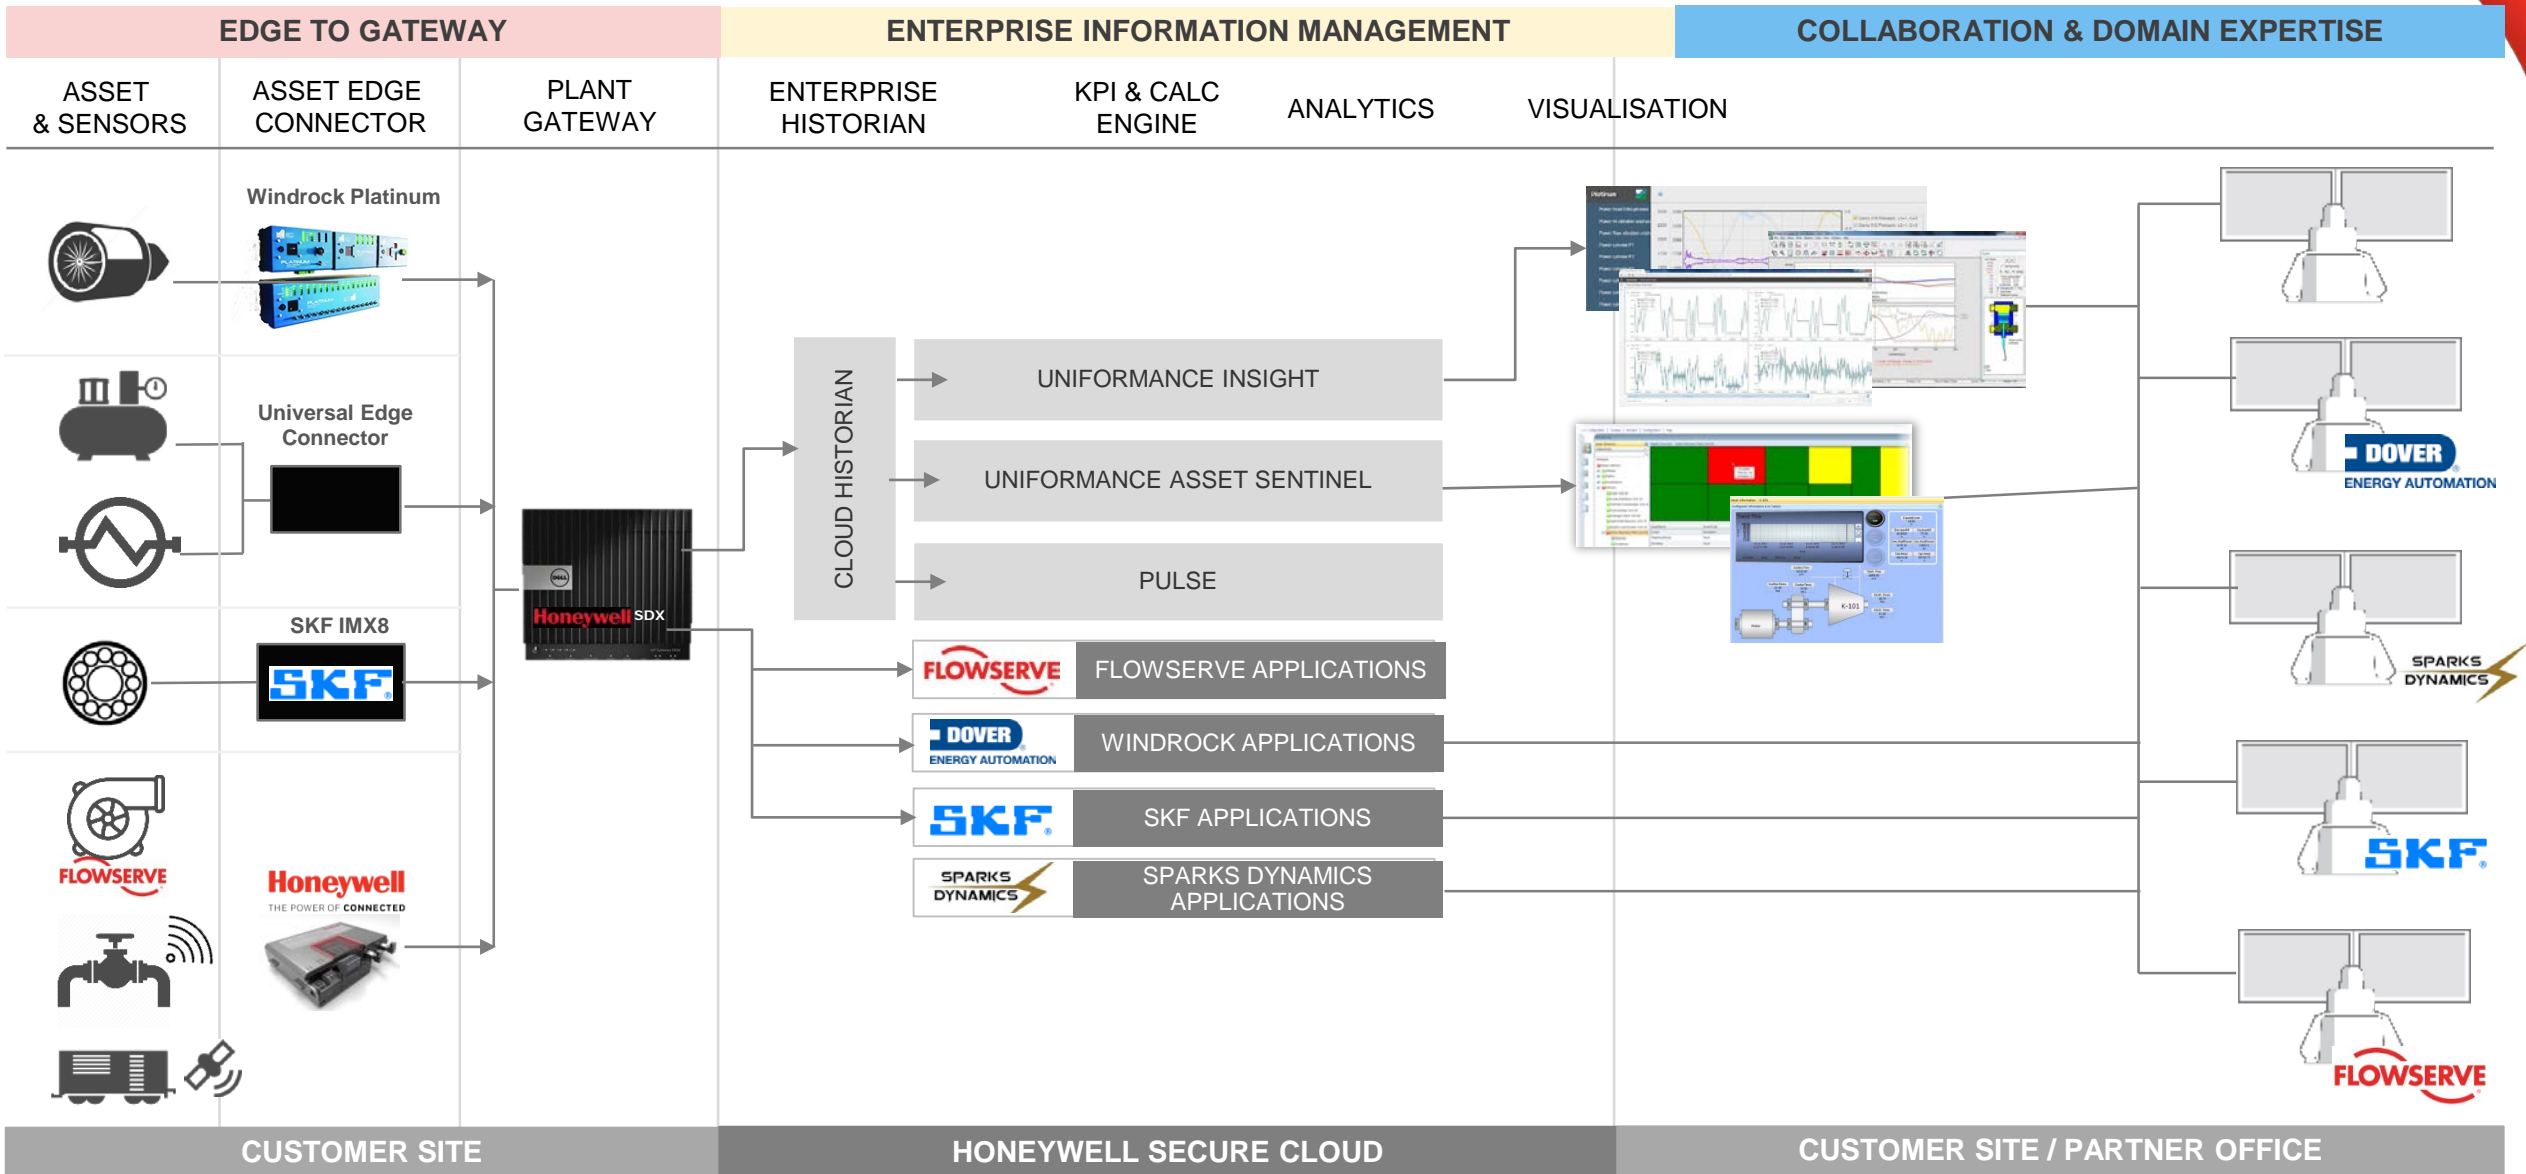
EDGE TO GATEWAY

ENTERPRISE INFORMATION MANAGEMENT

COLLABORATION & DOMAIN EXPERTISE

ASSET & SENSORS

ASSET EDGE CONNECTOR

PLANT GATEWAY

ENTERPRISE HISTORIAN

KPI & CALC ENGINE

ANALYTICS

VISUALISATION

Windrock Platinum

Universal Edge Connector

SKF IMX8

SKF

FLOWSERVE

Honeywell
THE POWER OF CONNECTED

Honeywell SDX

CLOUD HISTORIAN

UNIFORMANCE INSIGHT

UNIFORMANCE ASSET SENTINEL

PULSE

FLOWSERVE

FLOWSERVE APPLICATIONS

DOVER
ENERGY AUTOMATION

WINDROCK APPLICATIONS

SKF

SKF APPLICATIONS

SPARKS DYNAMICS

SPARKS DYNAMICS APPLICATIONS

DOVER
ENERGY AUTOMATION

SPARKS DYNAMICS

SKF

FLOWSERVE

CUSTOMER SITE

HONEYWELL SECURE CLOUD

CUSTOMER SITE / PARTNER OFFICE